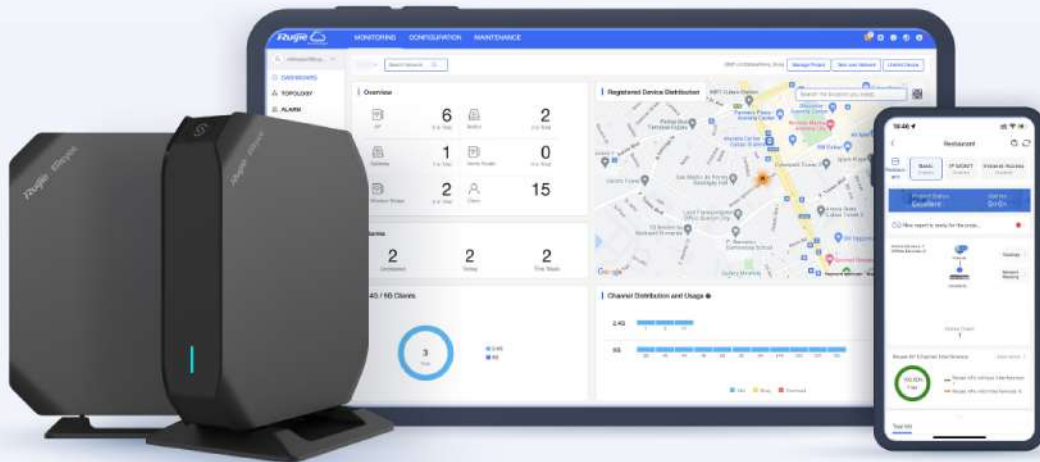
Ruijie

MONITORING CONFIGURATION MAINTENANCE

OVERVIEW
TOPOLOGY
ALARM

Overview

6
2
1
0
2
15

Registered Device Distribution

Alarms

2
2
2

2.4G / 5G Clients

3

2.4G
5G

Channel Distribution and Usage

2.4G
5G

Google

Ruijie Reyee

Ruijie Reyee

Restaurant

Project Status
Excellent

Reyee RF Channel Interference